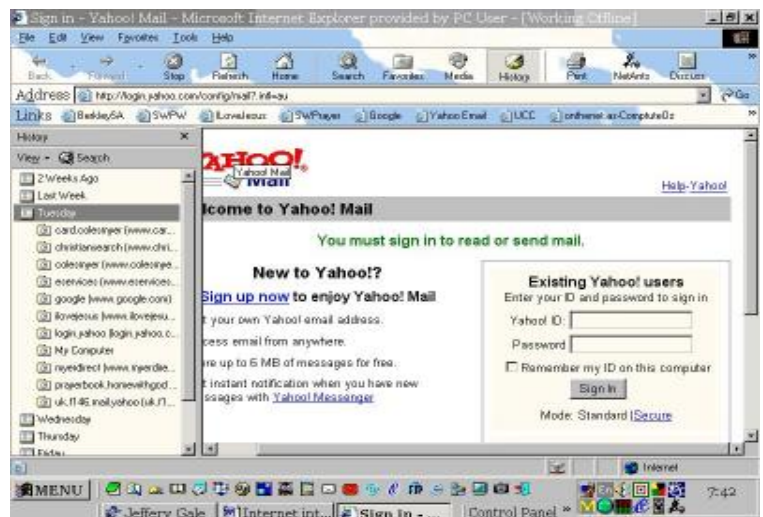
Sign in - Yahoo! Mail - Microsoft Internet Explorer provided by PC User - [Working Offline]

File Edit View Favorites Tools Help

Back Forward Stop Refresh Home Search Favorites Media History Print NetAnts Discuss

Address http://login.yahoo.com/config/mail?.intl=au Go

Links BerkleySA SWPW Lovelesus SWPrayer Google Yahoo Email UCC onthenet-au-ComputeOz

History ×

View Search

2 Weeks Ago
Last Week
Tuesday
card.colesnyer (www.car...
christiansearch (www.chri...
colesnyer (www.colesnye...
ecservices (www.ecservic...
google (www.google.com)
ilovejesus (www.ilovejesu...
login.yahoo (login.yahoo.c...
My Computer
myerdirect (www.myerdire...
prayerbook.honewithgod....
uk.f146.mail.yahoo (uk.f1...
Wednesday
Thursday
Friday

YAHOO!
Mail
Yahoo! Mail

Help - Yahoo!

lcome to Yahoo! Mail

You must sign in to read or send mail.

New to Yahoo!?

Sign up now to enjoy Yahoo! Mail

t your own Yahoo! email address.

cess email from anywhere.

re up to 6 MB of messages for free.

t instant notification when you have new ssages with Yahoo! Messenger

Existing Yahoo! users

Enter your ID and password to sign in

Yahoo! ID:

Password

Remember my ID on this computer

Sign In

Mode: Standard | Secure

Internet

MENU

7:42

Jeffery Gale Internet int... Sign In - ... Control Panel